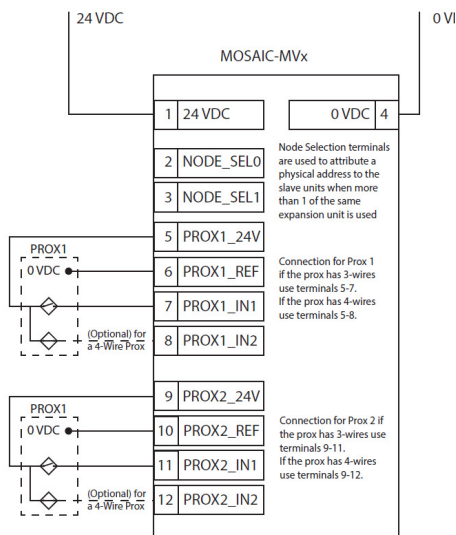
24 VDC

0 V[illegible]

MOSAIC-MVx

1 24 VDC

0 VDC 4

Node Selection terminals are used to attribute a physical address to the slave units when more than 1 of the same expansion unit is used

2 NODE_SEL0

3 NODE_SEL1

PROX1

0 VDC

(Optional) for a 4-Wire Prox

5 PROX1_24V

6 PROX1_REF

7 PROX1_IN1

8 PROX1_IN2

Connection for Prox 1 if the prox has 3-wires use terminals 5-7. If the prox has 4-wires use terminals 5-8.

PROX1

0 VDC

(Optional) for a 4-Wire Prox

9 PROX2_24V

10 PROX2_REF

11 PROX2_IN1

12 PROX2_IN2

Connection for Prox 2 if the prox has 3-wires use terminals 9-11. If the prox has 4-wires use terminals 9-12.